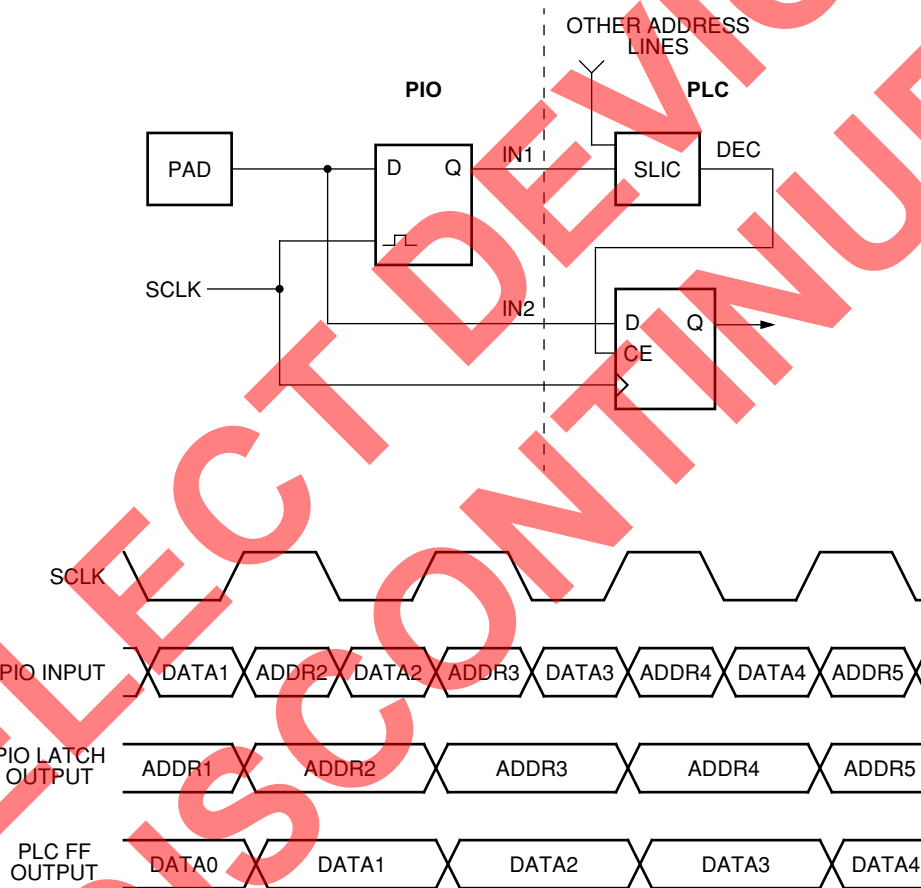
OTHER ADDRESS LINES

PIO

PLC

PAD

D

Q

IN1

SLIC

DEC

SCLK

IN2

D

Q

CE

SELECT DEVICE DISCONTINUED

SCLK

PIO INPUT

DATA1

ADDR2

DATA2

ADDR3

DATA3

ADDR4

DATA4

ADDR5

PIO LATCH OUTPUT

ADDR1

ADDR2

ADDR3

ADDR4

ADDR5

PLC FF OUTPUT

DATA0

DATA1

DATA2

DATA3

DATA4